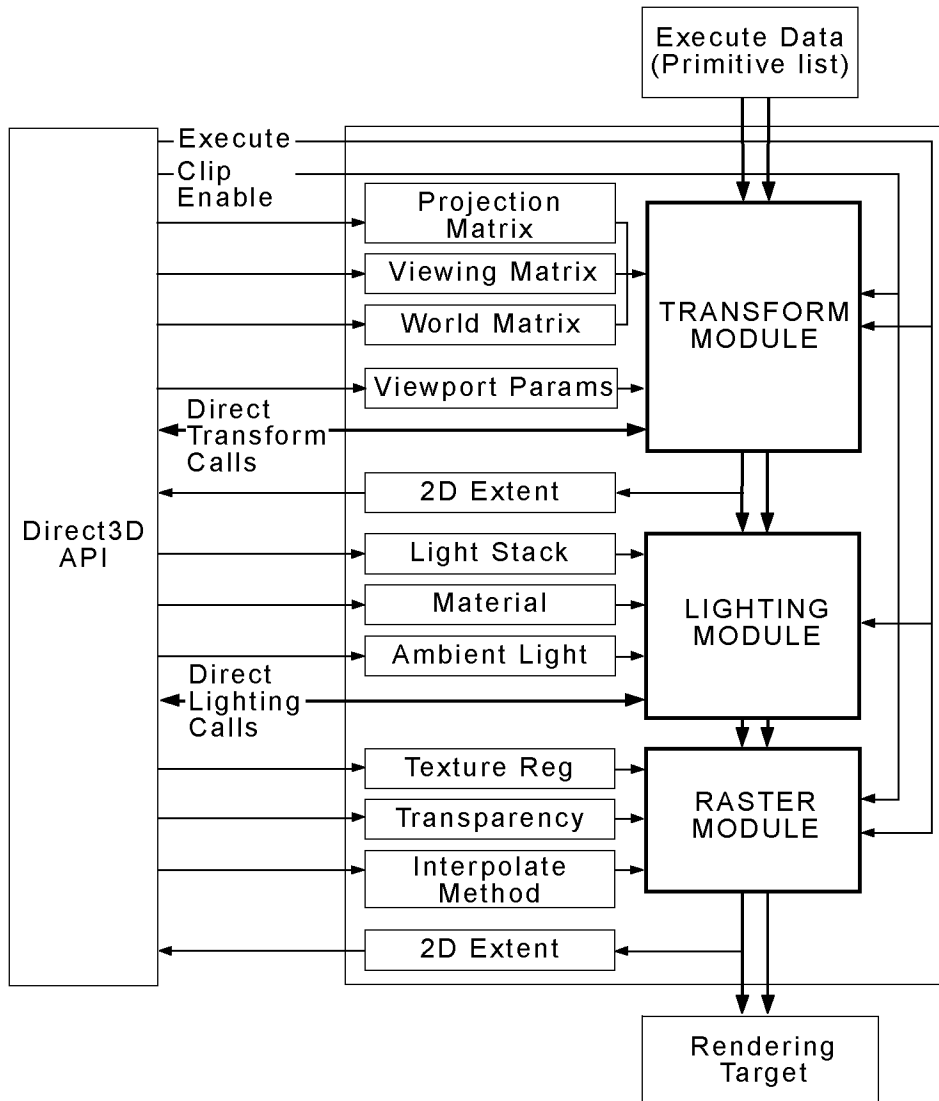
Execute Data (Primitive list)

Direct3D API

Execute

Clip Enable

Projection Matrix

Viewing Matrix

World Matrix

Viewport Params

Direct Transform Calls

TRANSFORM MODULE

2D Extent

Light Stack

Material

Ambient Light

Direct Lighting Calls

LIGHTING MODULE

Texture Reg

Transparency

Interpolate Method

RASTER MODULE

2D Extent

Rendering Target